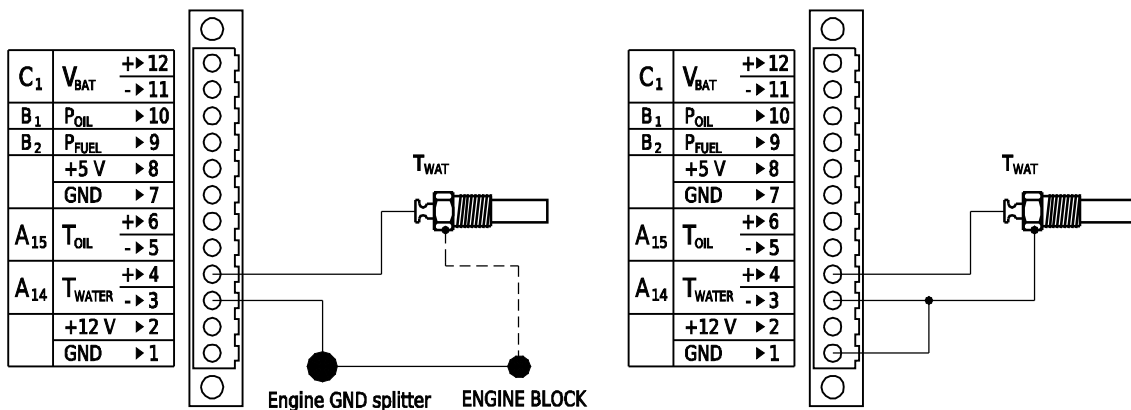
| | | |
|---|---|---|
| $C_1$ | $V_{BAT}$ | +▸12 |
| | | -▸11 |
| $B_1$ | $P_{OIL}$ | ▸10 |
| $B_2$ | $P_{FUEL}$ | ▸9 |
| | +5 V | ▸8 |
| | GND | ▸7 |
| $A_{15}$ | $T_{OIL}$ | +▸6 |
| | | -▸5 |
| $A_{14}$ | $T_{WATER}$ | +▸4 |
| | | -▸3 |
| | +12 V | ▸2 |
| | GND | ▸1 |

$T_{WAT}$

Engine GND splitter

ENGINE BLOCK

| | | |
|---|---|---|
| $C_1$ | $V_{BAT}$ | +▸12 |
| | | -▸11 |
| $B_1$ | $P_{OIL}$ | ▸10 |
| $B_2$ | $P_{FUEL}$ | ▸9 |
| | +5 V | ▸8 |
| | GND | ▸7 |
| $A_{15}$ | $T_{OIL}$ | +▸6 |
| | | -▸5 |
| $A_{14}$ | $T_{WATER}$ | +▸4 |
| | | -▸3 |
| | +12 V | ▸2 |
| | GND | ▸1 |

$T_{WAT}$